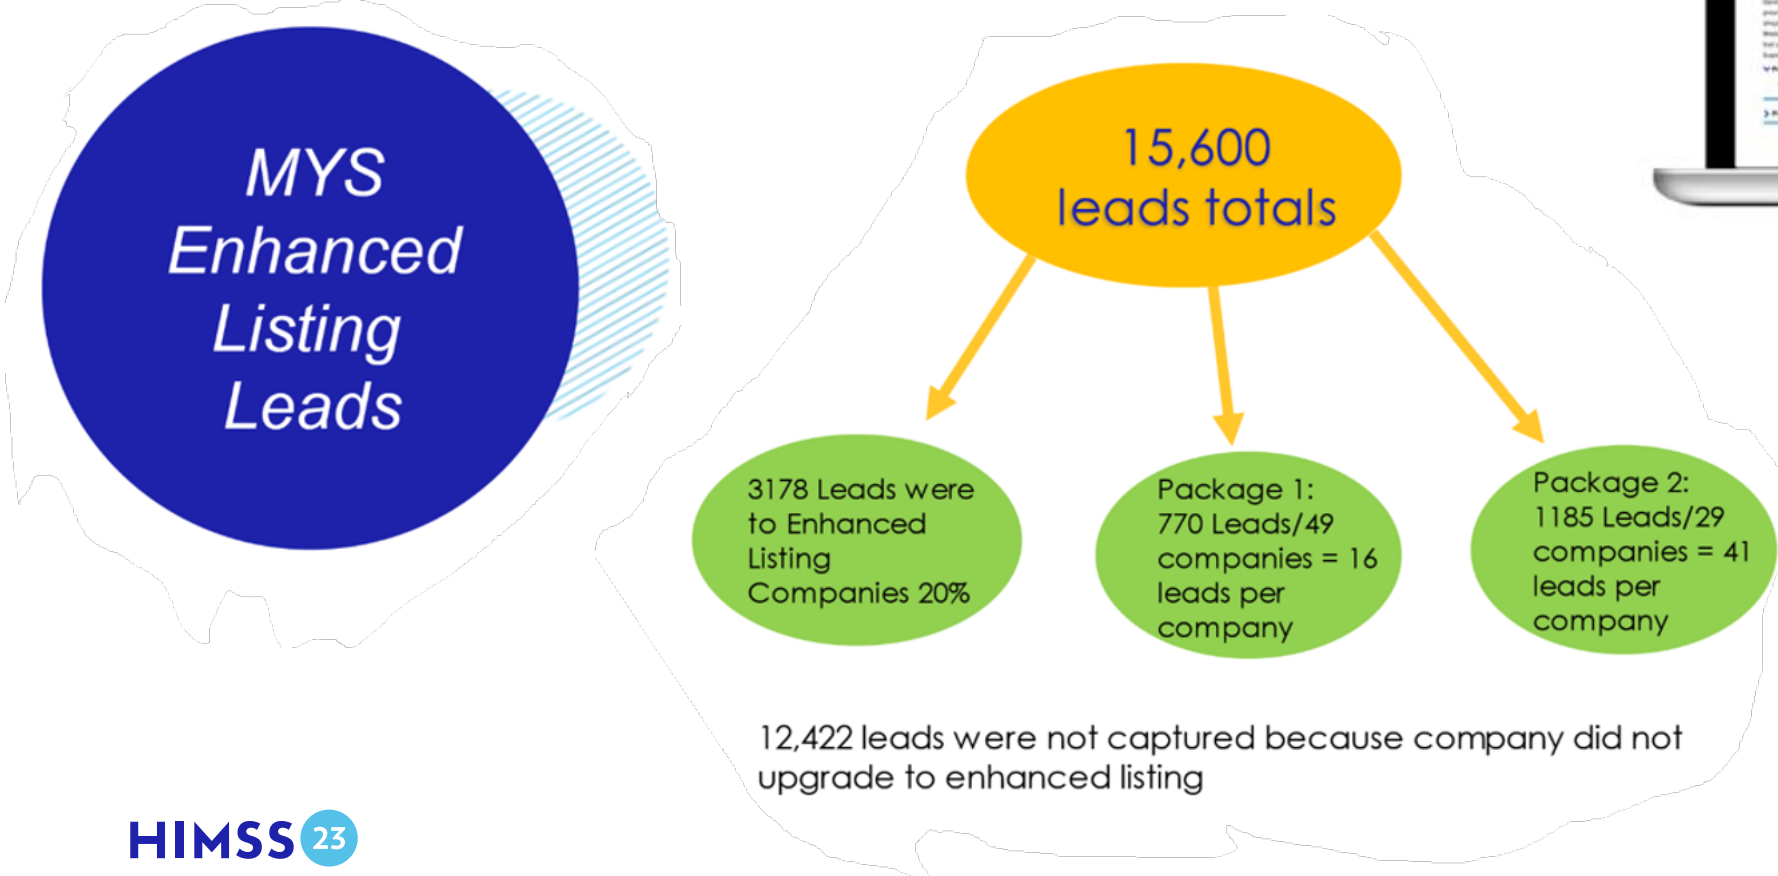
MYS Enhanced Listing Leads

15,600 leads totals

3178 Leads were to Enhanced Listing Companies 20%

Package 1: 770 Leads/49 companies = 16 leads per company

Package 2: 1185 Leads/29 companies = 41 leads per company

12,422 leads were not captured because company did not upgrade to enhanced listing

HIMSS 23